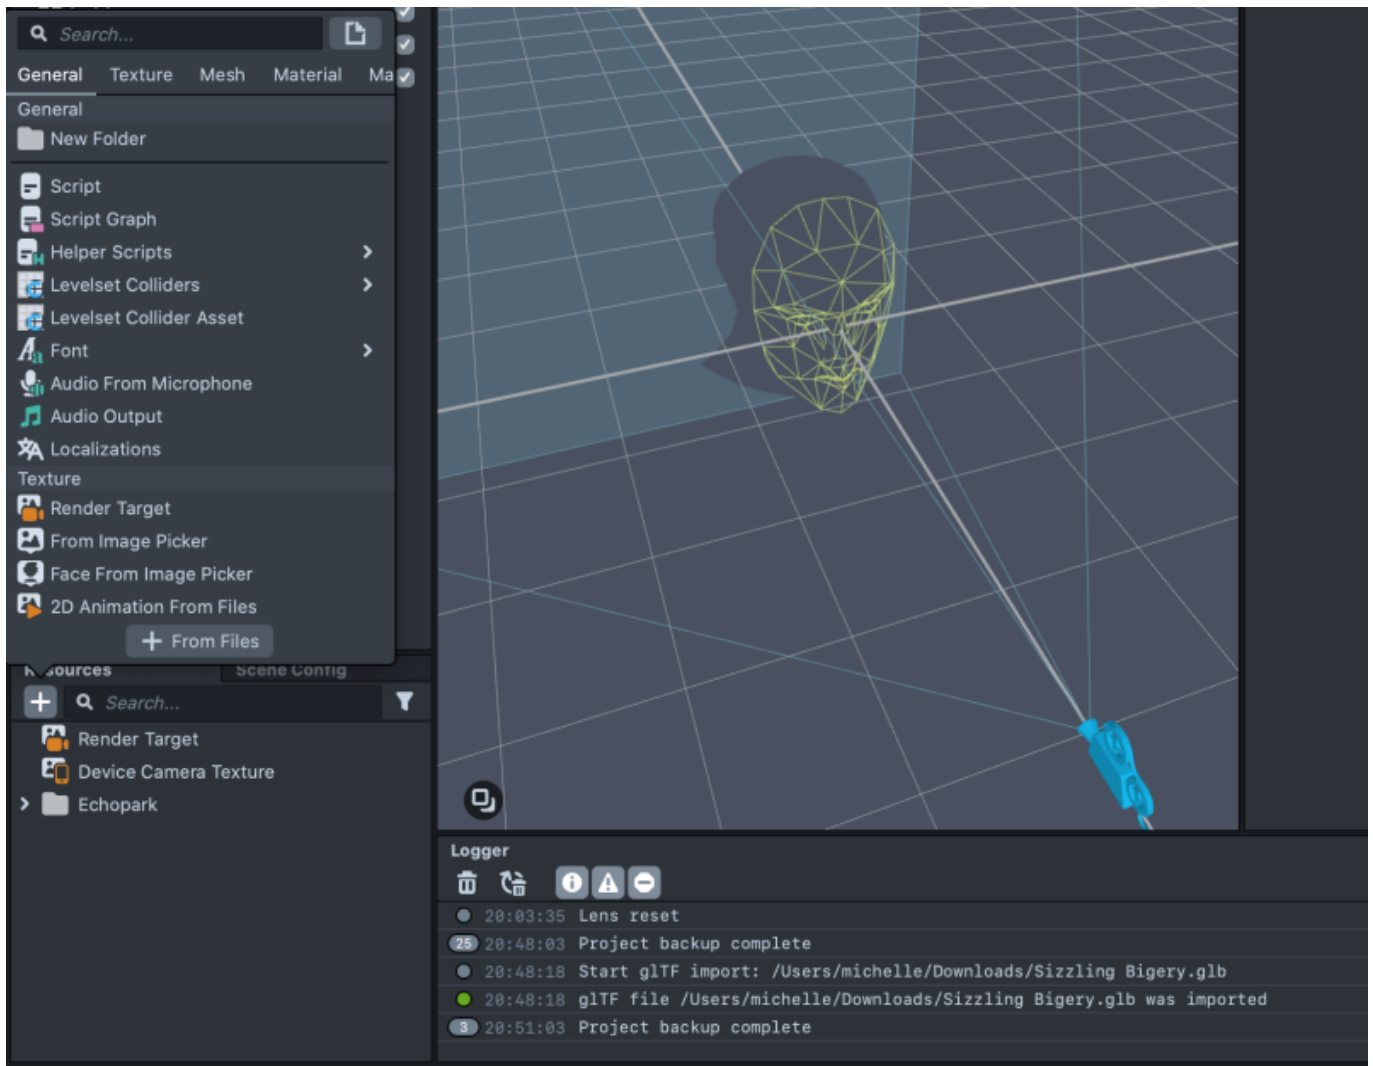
Search...

General Texture Mesh Material Ma

General

New Folder

Script

Script Graph

Helper Scripts

Levelset Colliders

Levelset Collider Asset

Font

Audio From Microphone

Audio Output

Localizations

Texture

Render Target

From Image Picker

Face From Image Picker

2D Animation From Files

+ From Files

R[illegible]sources Scene Config

Search...

Render Target

Device Camera Texture

Echopark

Logger

20:03:35 Lens reset

25 20:48:03 Project backup complete

20:48:18 Start glTF import: /Users/michelle/Downloads/Sizzling Bigery.glb

20:48:18 glTF file /Users/michelle/Downloads/Sizzling Bigery.glb was imported

3 20:51:03 Project backup complete